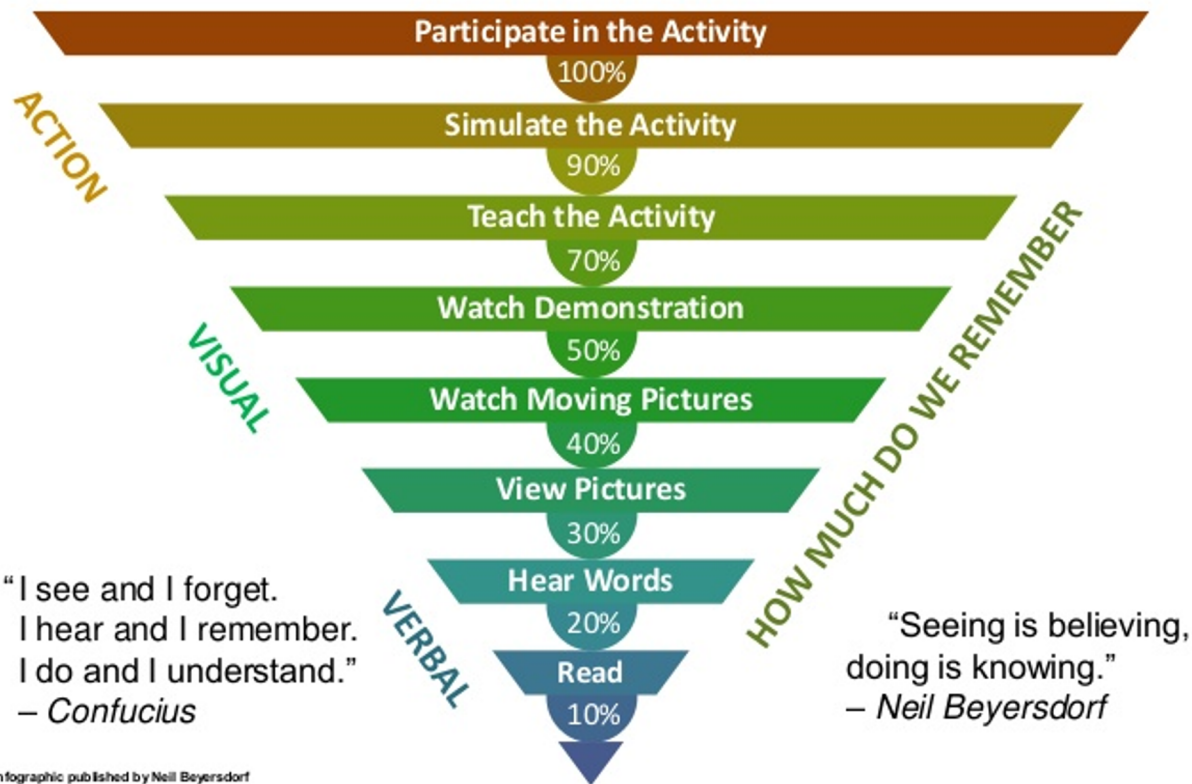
Participate in the Activity
100%
Simulate the Activity
90%
Teach the Activity
70%
Watch Demonstration
50%
Watch Moving Pictures
40%
View Pictures
30%
Hear Words
20%
Read
10%

ACTION
VISUAL
VERBAL
HOW MUCH DO WE REMEMBER

"I see and I forget.
I hear and I remember.
I do and I understand."
– Confucius

"Seeing is believing,
doing is knowing."
– Neil Beyersdorf

nfographic published by Neil Beyersdorf